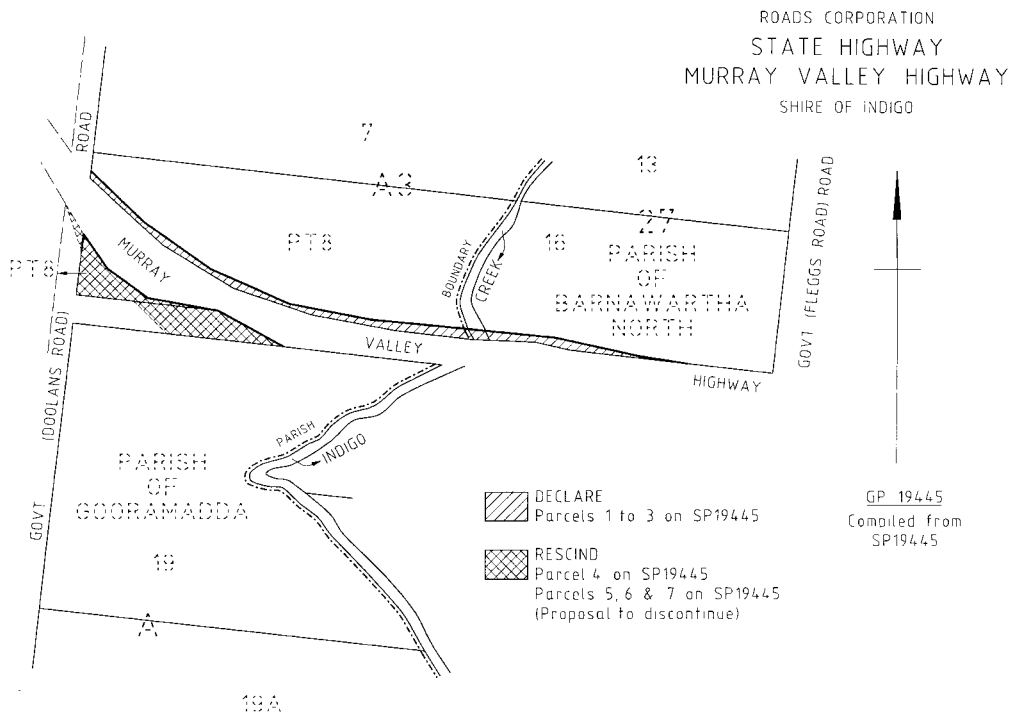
ROADS CORPORATION
STATE HIGHWAY
MURRAY VALLEY HIGHWAY
SHIRE OF INDIGO

ROAD

7

A0

13

27

GOVT (FLEGGS ROAD) ROAD

PT8

16

PARISH OF BARNAWARTHA NORTH

BOUNDARY

CREEK

PT6

MURRAY

(DOOLANS ROAD)

VALLEY

HIGHWAY

PARISH

INDIGO

PARISH OF GOORAMADDA

GOVT

19

A

19A

DECLARE
Parcels 1 to 3 on SP19445

RESCIND
Parcel 4 on SP19445
Parcels 5, 6 & 7 on SP19445
(Proposal to discontinue)

GP 19445
Compiled from
SP19445